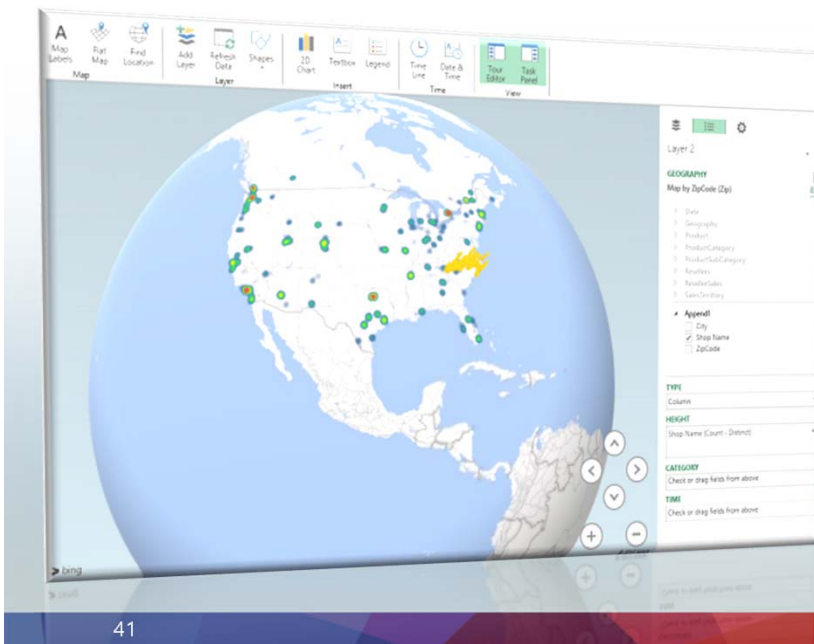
A Map Labels
Flat Map
Find Location
Map
Add Layer
Refresh Data
Shapes
Layer
3D Chart
Text box
Legend
Insert
Time line
Date & Time
Time
Tour Editor
Task Panel
View

Layer 2
GEOGRAPHY
Map by ZipCode (Zip)
Date
Geography
Product
ProductCategory
ProductSubCategory
Resellers
ResellerSales
SalesTerritory
Append1
City
Shop Name
ZipCode
TYPE
Column
HEIGHT
Shop Name (Count - Distinct)
CATEGORY
Check or drag fields from above
TIME
Check or drag fields from above

bing

41